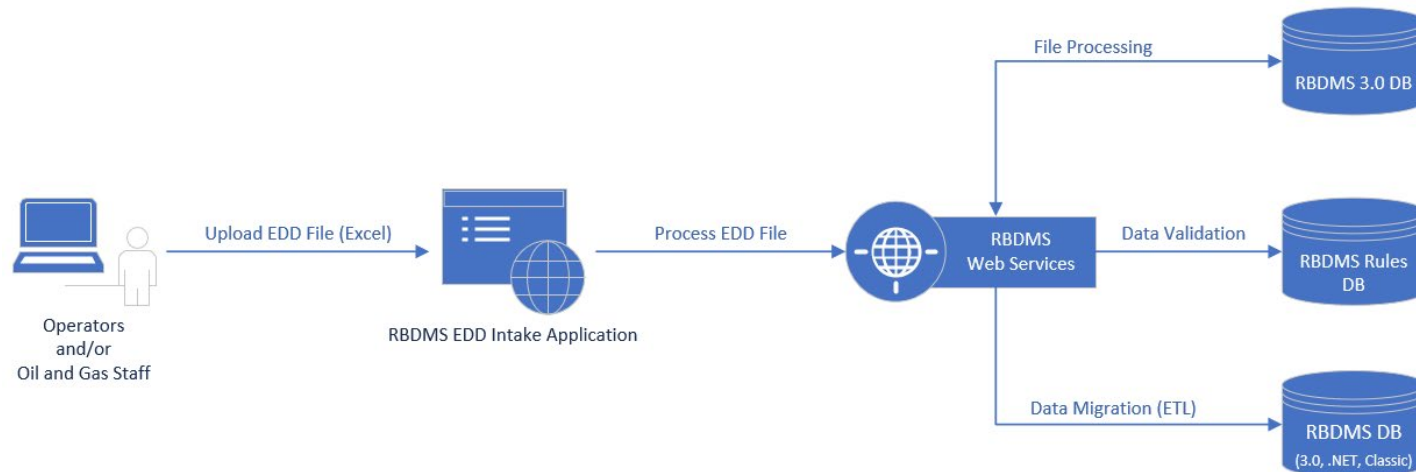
Operators
and/or
Oil and Gas Staff

Upload EDD File (Excel)

RBDMS EDD Intake Application

Process EDD File

RBDMS
Web Services

File Processing

RBDMS 3.0 DB

Data Validation

RBDMS Rules DB

Data Migration (ETL)

RBDMS DB
(3.0, .NET, Classic)